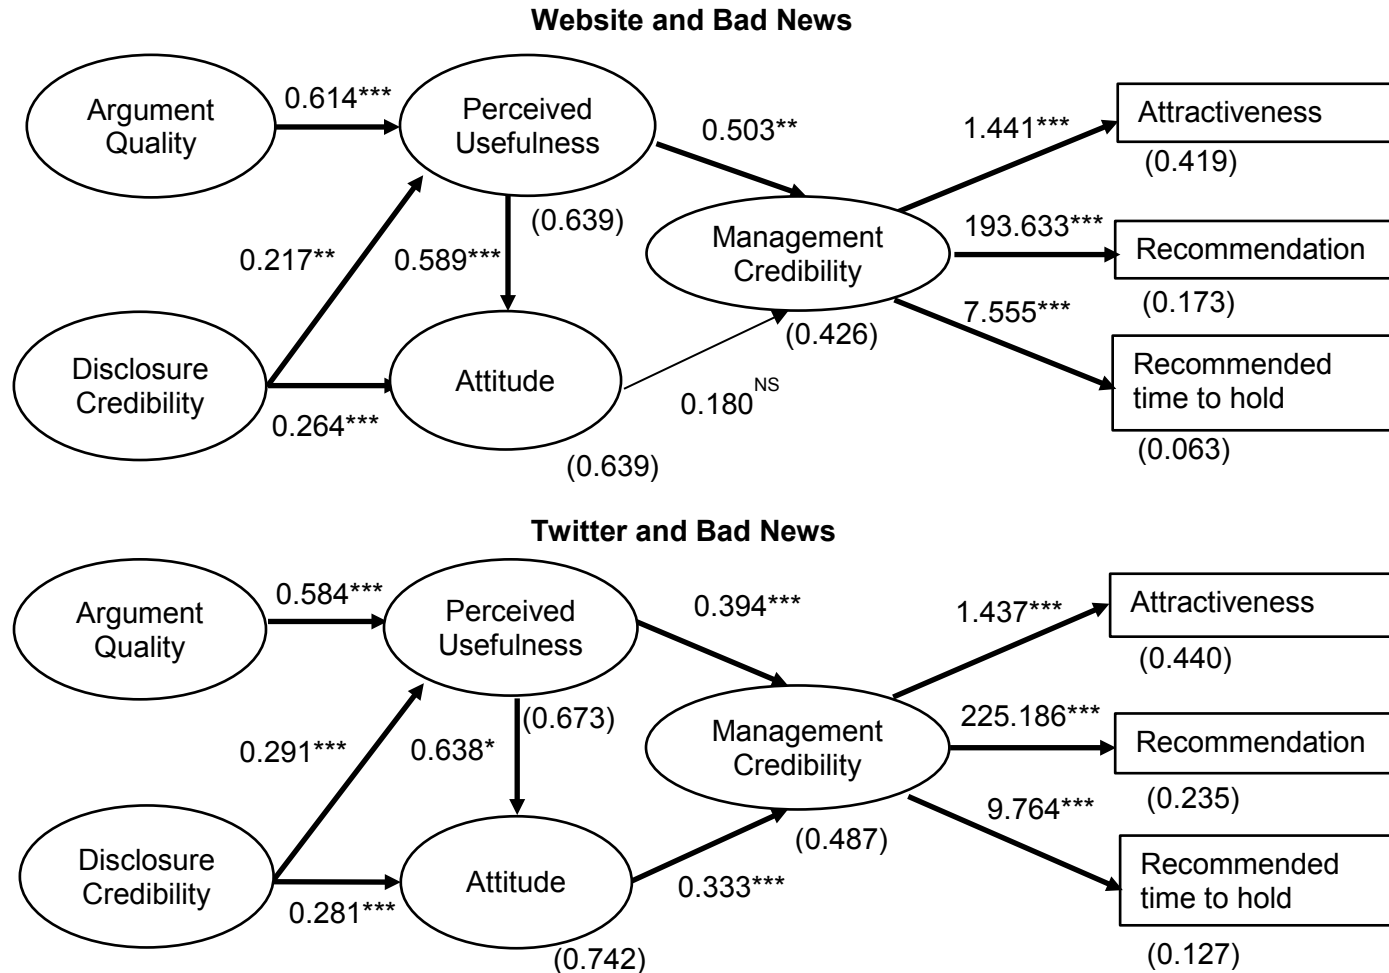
Website and Bad News

Argument Quality

0.614***

Perceived Usefulness

0.503**

1.441***

Attractiveness

(0.419)

(0.639)

0.217**

0.589***

Management Credibility

193.633***

Recommendation

(0.173)

7.555***

(0.426)

Disclosure Credibility

Attitude

Recommended time to hold

$0.180^{NS}$

0.264***

(0.063)

(0.639)

Twitter and Bad News

Argument Quality

0.584***

Perceived Usefulness

0.394***

1.437***

Attractiveness

(0.440)

(0.673)

0.291***

0.638*

Management Credibility

225.186***

Recommendation

(0.235)

9.764***

(0.487)

Disclosure Credibility

Attitude

Recommended time to hold

0.333***

0.281***

(0.742)

(0.127)